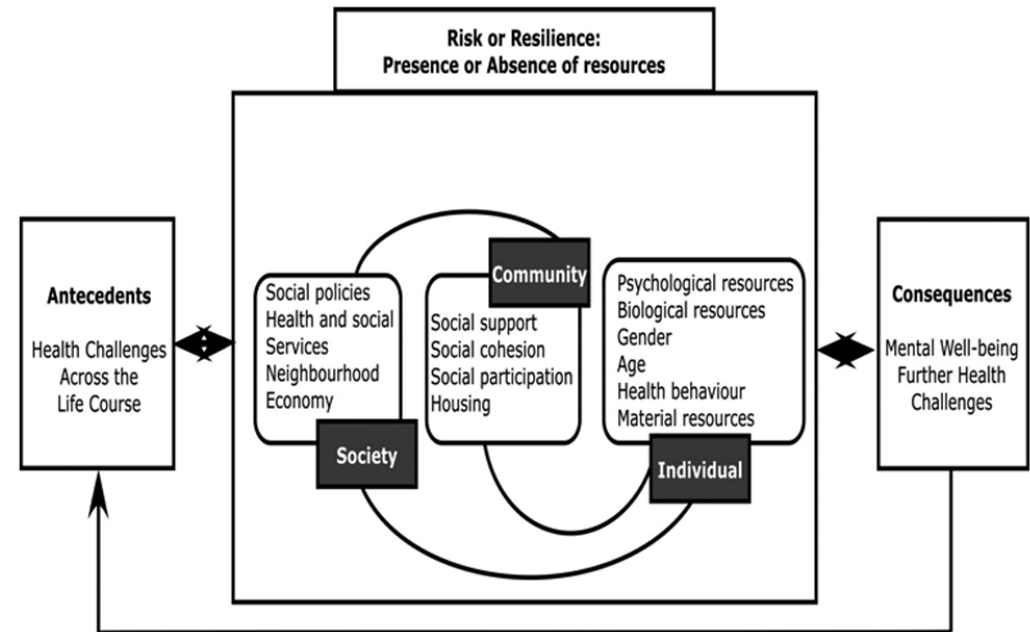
Risk or Resilience:
Presence or Absence of resources

Antecedents

Health Challenges Across the Life Course

Social policies
Health and social Services
Neighbourhood
Economy

Society

Community

Social support
Social cohesion
Social participation
Housing

Psychological resources
Biological resources
Gender
Age
Health behaviour
Material resources

Individual

Consequences

Mental Well-being
Further Health Challenges